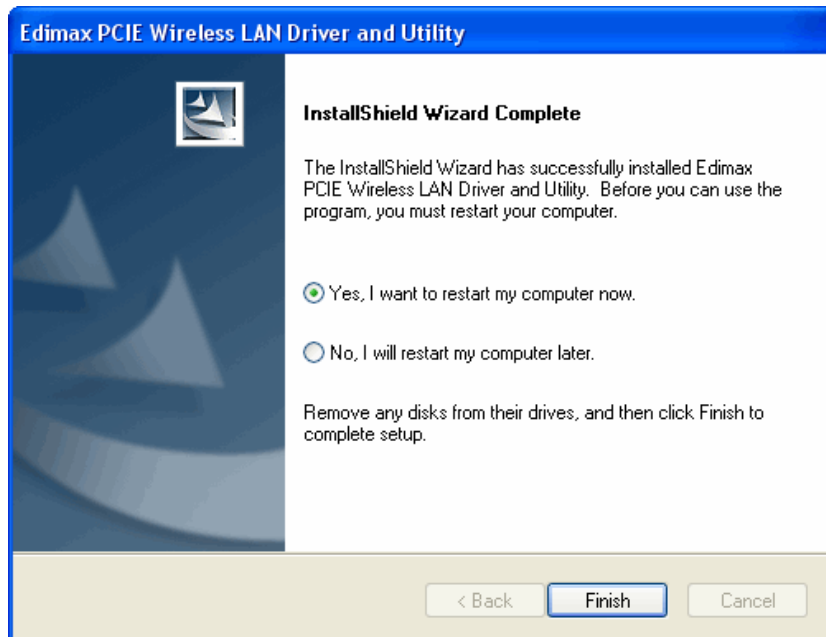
Edimax PCIE Wireless LAN Driver and Utility

InstallShield Wizard Complete

The InstallShield Wizard has successfully installed Edimax PCIE Wireless LAN Driver and Utility. Before you can use the program, you must restart your computer.

Yes, I want to restart my computer now.

No, I will restart my computer later.

Remove any disks from their drives, and then click Finish to complete setup.

< Back
Finish
Cancel